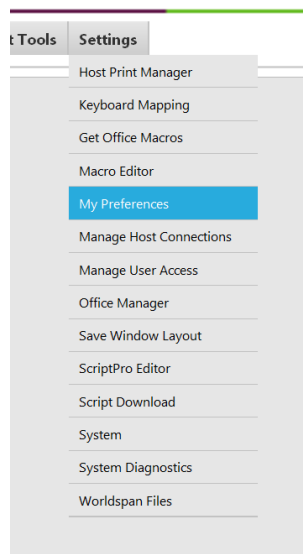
t Tools Settings

Host Print Manager
Keyboard Mapping
Get Office Macros
Macro Editor
My Preferences
Manage Host Connections
Manage User Access
Office Manager
Save Window Layout
ScriptPro Editor
Script Download
System
System Diagnostics
Worldspan Files